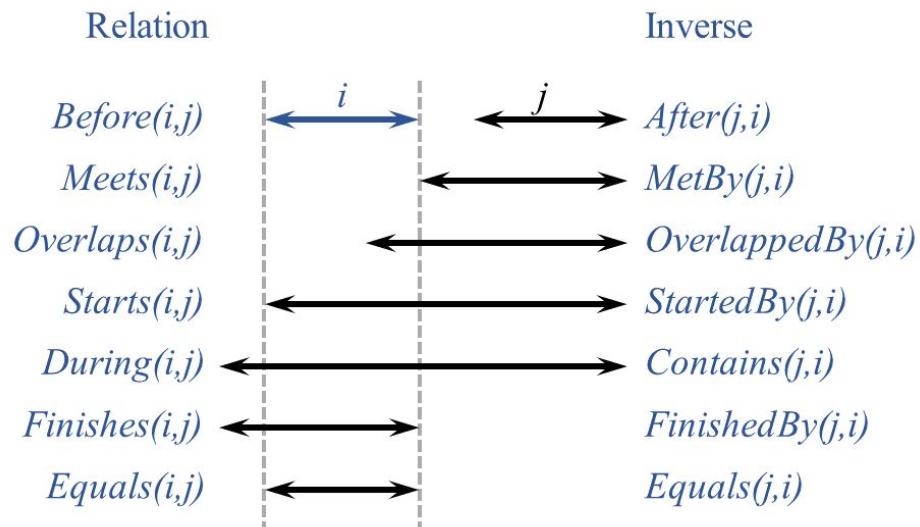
Relation

Inverse

$i$

$j$

Before(i,j) After(j,i)

Meets(i,j) MetBy(j,i)

Overlaps(i,j) OverlappedBy(j,i)

Starts(i,j) StartedBy(j,i)

During(i,j) Contains(j,i)

Finishes(i,j) FinishedBy(j,i)

Equals(i,j) Equals(j,i)